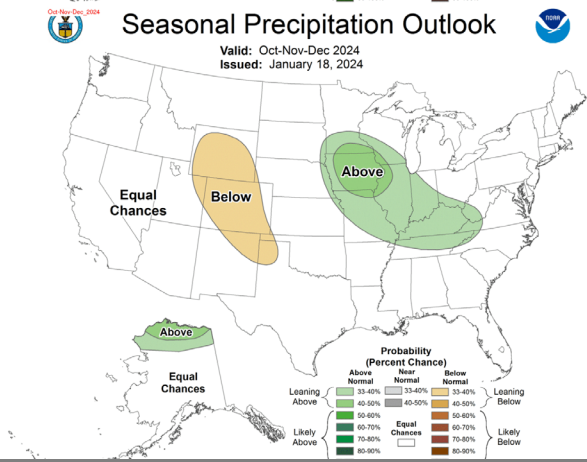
Oct-Nov-Dec_2024

Seasonal Precipitation Outlook

Valid: Oct-Nov-Dec 2024
Issued: January 18, 2024

NOAA

Equal Chances

Below

Above

Above

Equal Chances

Probability
(Percent Chance)

Above Normal
33-40%
40-50%
50-60%
60-70%
70-80%
80-90%

Near Normal
33-40%
40-50%

Below Normal
33-40%
40-50%
50-60%
60-70%
70-80%
80-90%

Leaning Above

Likely Above

Equal Chances

Leaning Below

Likely Below